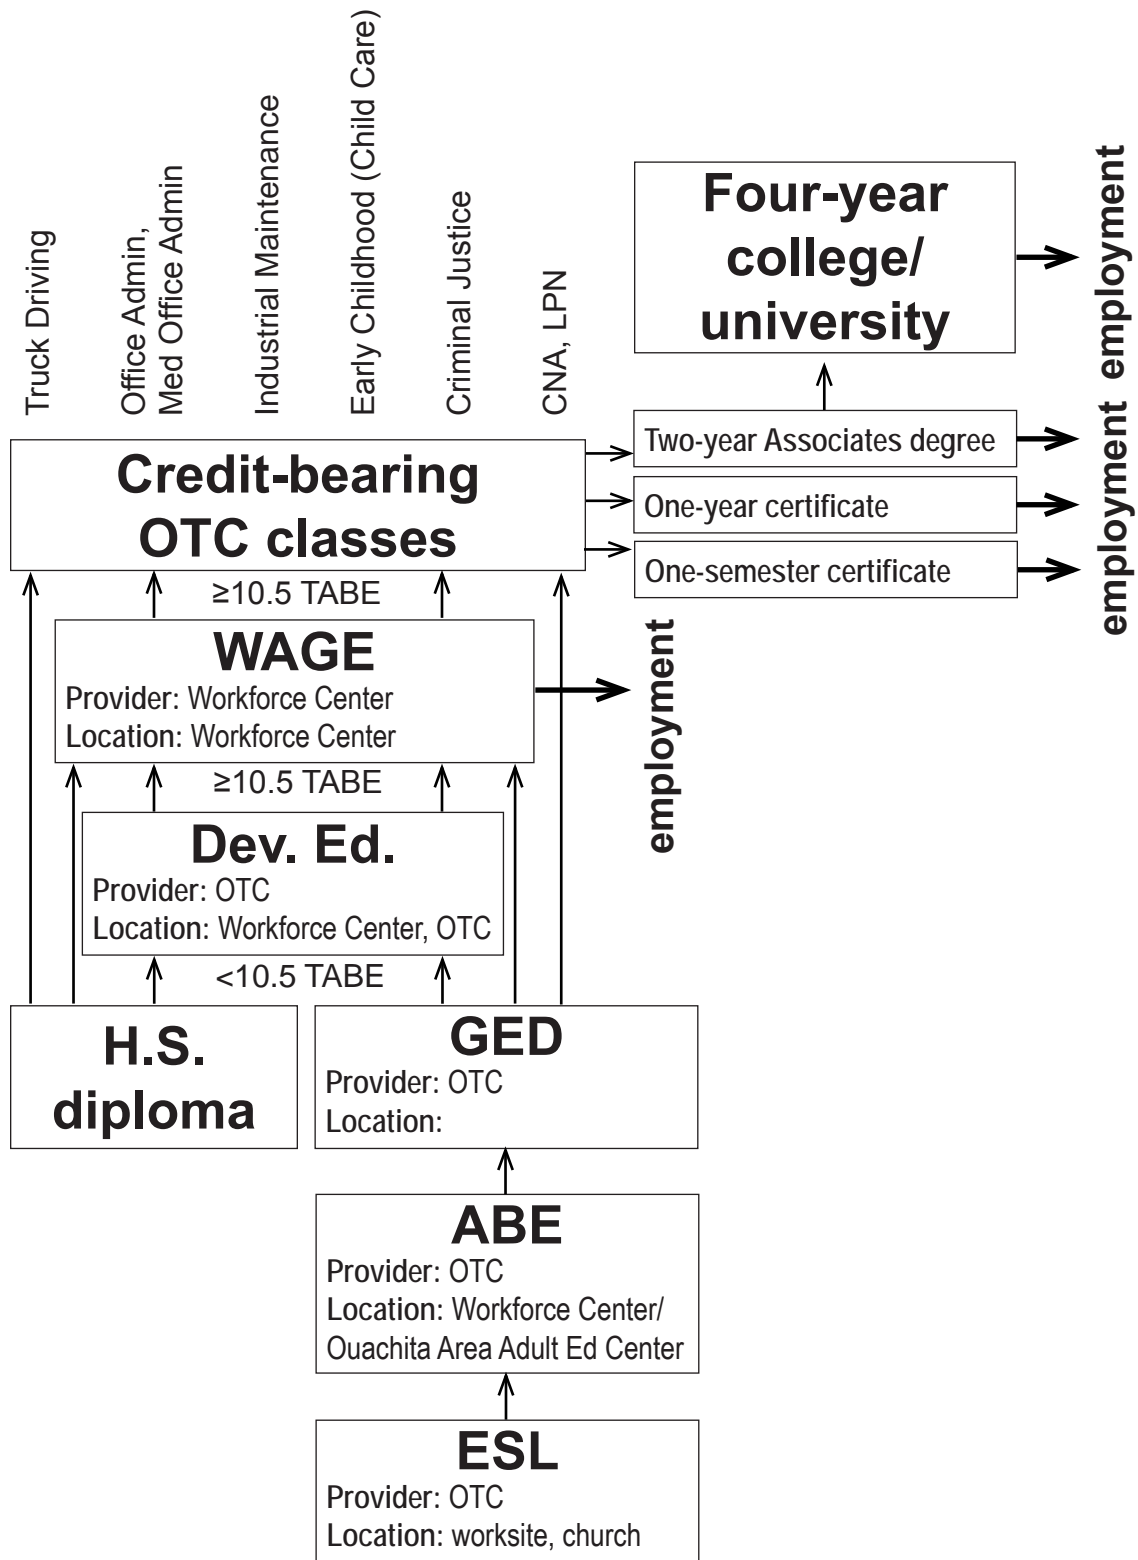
Truck Driving

Office Admin, Med Office Admin

Industrial Maintenance

Early Childhood (Child Care)

Criminal Justice

CNA, LPN

Four-year college/ university

employment

employment

Credit-bearing OTC classes

Two-year Associates degree

One-year certificate

One-semester certificate

employment

≥10.5 TABE

WAGE
Provider: Workforce Center
Location: Workforce Center

employment

≥10.5 TABE

Dev. Ed.
Provider: OTC
Location: Workforce Center, OTC

<10.5 TABE

H.S. diploma

GED
Provider: OTC
Location:

ABE
Provider: OTC
Location: Workforce Center/ Ouachita Area Adult Ed Center

ESL
Provider: OTC
Location: worksite, church